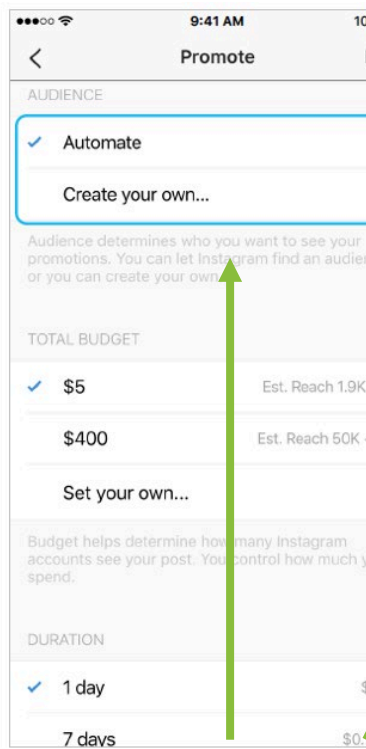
9:41 AM

10

Promote

AUDIENCE

Automate

Create your own...

Audience determines who you want to see your promotions. You can let Instagram find an audien or you can create your own.

TOTAL BUDGET

$5

Est. Reach 1.9K

$400

Est. Reach 50K

Set your own...

Budget helps determine how many Instagram accounts see your post. You control how much y spend.

DURATION

1 day

$

7 days

$0.